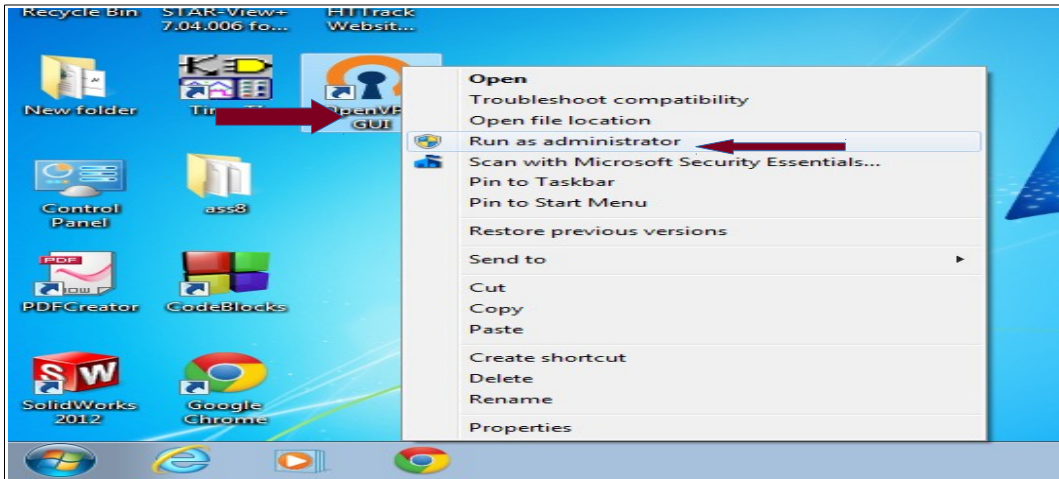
Recycle Bin
STAR-View+ 7.04.006 fo...
HTTrack Websit...
New folder
Ti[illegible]
OpenVP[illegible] GUI
Control Panel
ass8
PDF
PDFCreator
CodeBlocks
SolidWorks 2012
Google Chrome

Open
Troubleshoot compatibility
Open file location
Run as administrator
Scan with Microsoft Security Essentials...
Pin to Taskbar
Pin to Start Menu
Restore previous versions
Send to
Cut
Copy
Paste
Create shortcut
Delete
Rename
Properties